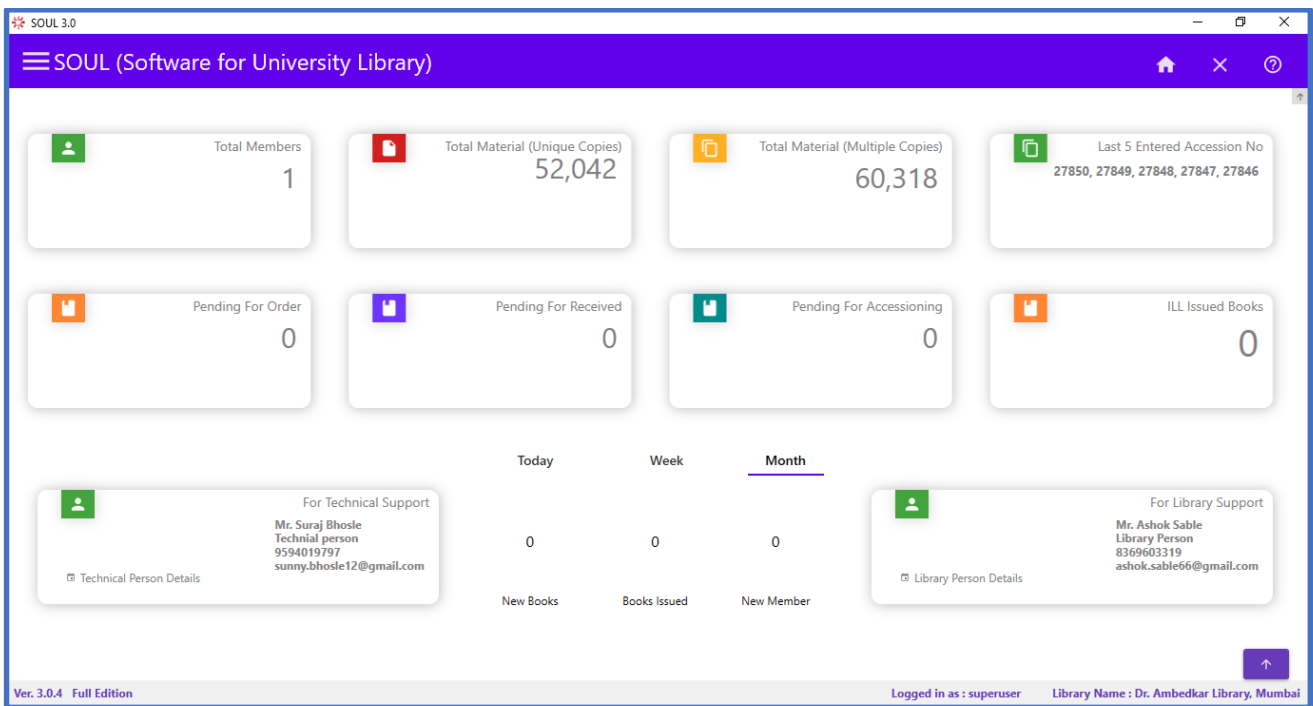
SOUL 3.0

SOUL (Software for University Library)

Total Members
1

Total Material (Unique Copies)
52,042

Total Material (Multiple Copies)
60,318

Last 5 Entered Accession No
27850, 27849, 27848, 27847, 27846

Pending For Order
0

Pending For Received
0

Pending For Accessioning
0

ILL Issued Books
0

Today Week Month

For Technical Support
Mr. Suraj Bhosle
Technial person
9594019797
sunny.bhosle12@gmail.com
Technical Person Details

0 0 0
New Books Books Issued New Member

For Library Support
Mr. Ashok Sable
Library Person
8369603319
ashok.sable66@gmail.com
Library Person Details

Ver. 3.0.4 Full Edition
Logged in as : superuser
Library Name : Dr. Ambedkar Library, Mumbai